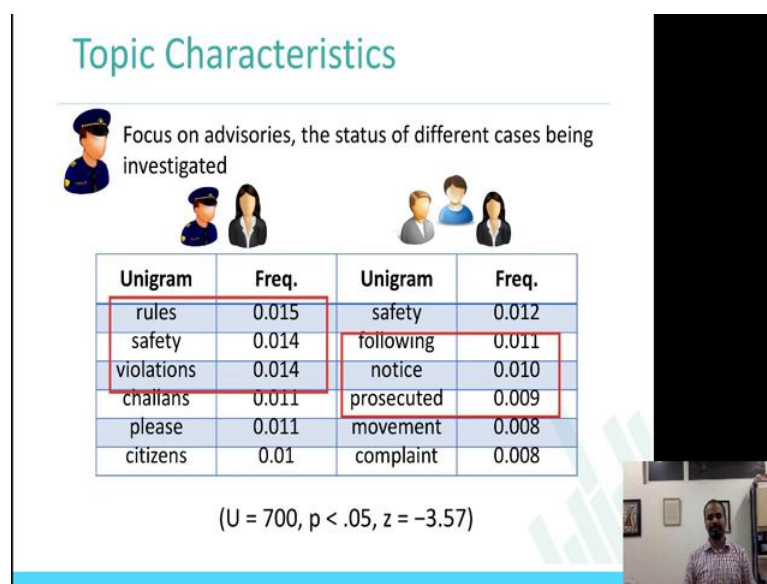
Topic Characteristics

Focus on advisories, the status of different cases being investigated

| Unigram | Freq. | Unigram | Freq. |
|---|---|---|---|
| rules | 0.015 | safety | 0.012 |
| safety | 0.014 | following | 0.011 |
| violations | 0.014 | notice | 0.010 |
| challans | 0.011 | prosecuted | 0.009 |
| please | 0.011 | movement | 0.008 |
| citizens | 0.01 | complaint | 0.008 |

(U = 700, p < .05, z = −3.57)